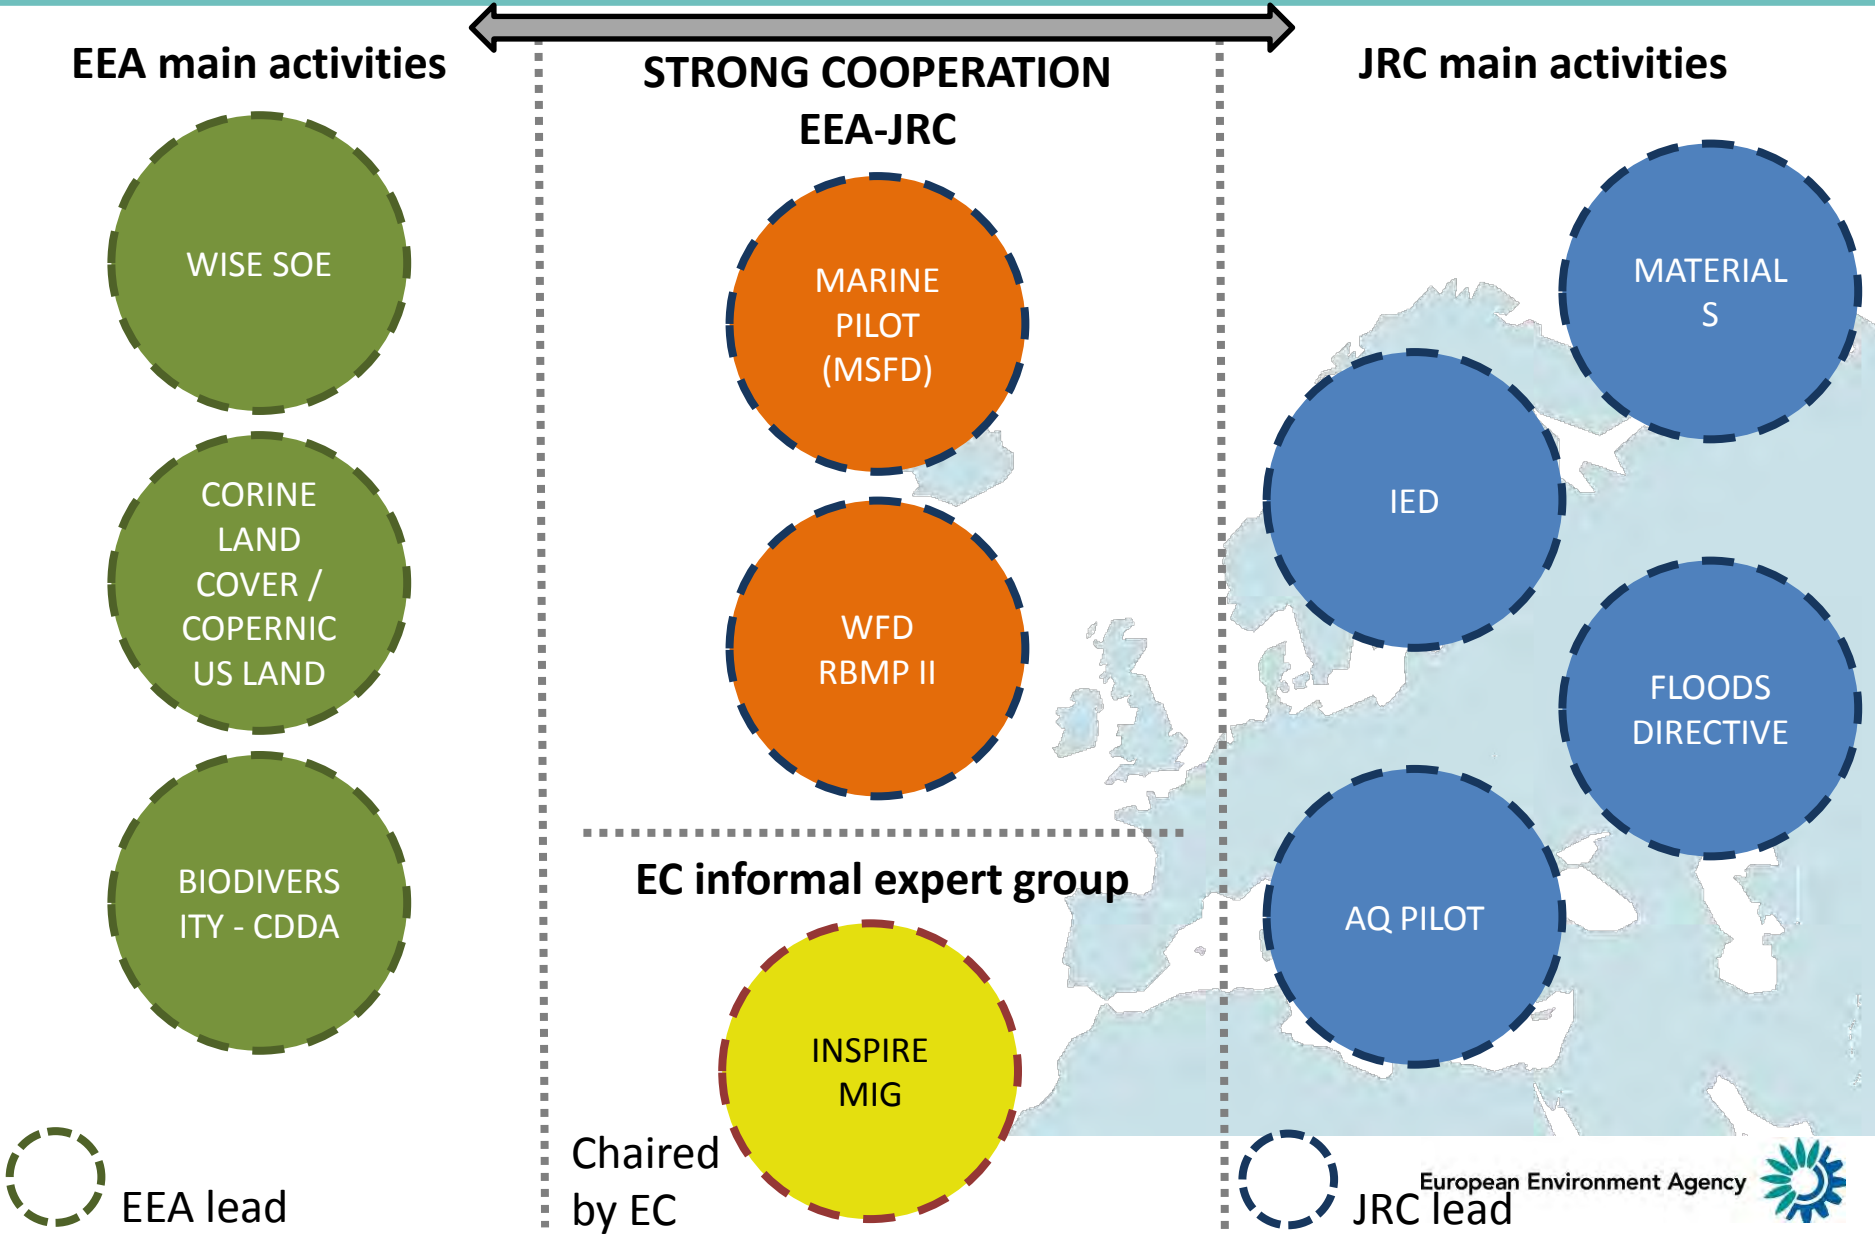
EEA main activities

WISE SOE

CORINE LAND COVER / COPERNICUS LAND

BIODIVERSITY - CDDA

EEA lead

STRONG COOPERATION EEA-JRC

MARINE PILOT (MSFD)

WFD RBMP II

EC informal expert group

INSPIRE MIG

Chaired by EC

JRC main activities

MATERIALS

IED

FLOODS DIRECTIVE

AQ PILOT

JRC lead

European Environment Agency